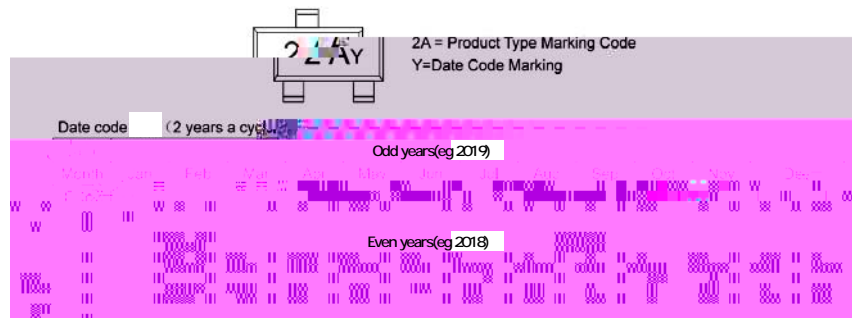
2AY

2A = Product Type Marking Code
Y=Date Code Marking

Date code （2 years a cyc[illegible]

Odd years(eg 2019)

| Month | Jan | Feb | Mar | Apr | May | Jun | Jul | Aug | Sep | Oct | Nov | Dec |
|---|---|---|---|---|---|---|---|---|---|---|---|---|
| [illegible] | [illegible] | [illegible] | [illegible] | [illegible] | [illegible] | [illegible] | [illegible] | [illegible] | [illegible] | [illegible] | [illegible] | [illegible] |

Even years(eg 2018)

| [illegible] | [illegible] | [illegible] | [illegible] | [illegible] | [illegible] | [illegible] | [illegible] | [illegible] | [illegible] | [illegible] | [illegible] | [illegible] |
|---|---|---|---|---|---|---|---|---|---|---|---|---|
| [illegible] | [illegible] | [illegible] | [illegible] | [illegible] | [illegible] | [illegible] | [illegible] | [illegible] | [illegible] | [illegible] | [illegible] | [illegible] |